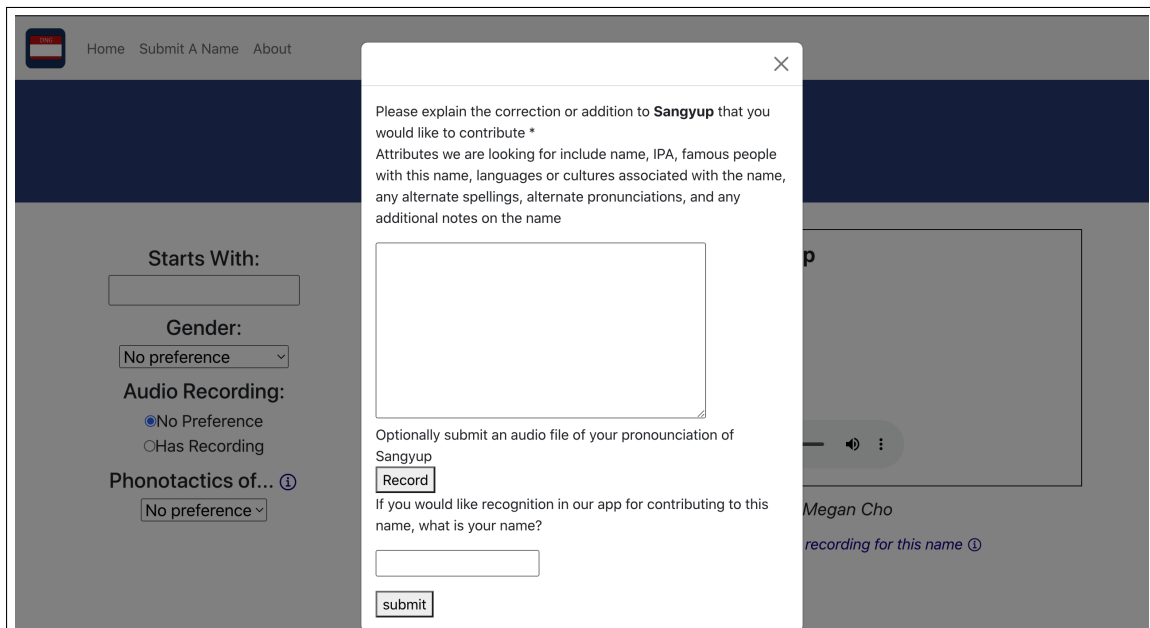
Home Submit A Name About

×

Please explain the correction or addition to **Sangyup** that you would like to contribute *
Attributes we are looking for include name, IPA, famous people with this name, languages or cultures associated with the name, any alternate spellings, alternate pronunciations, and any additional notes on the name

Optionally submit an audio file of your pronounciation of Sangyup

Record

If you would like recognition in our app for contributing to this name, what is your name?

submit

Starts With:

Gender:

No preference

Audio Recording:

No Preference

Has Recording

Phonotactics of... ⓘ

No preference

p

Megan Cho

recording for this name ⓘ